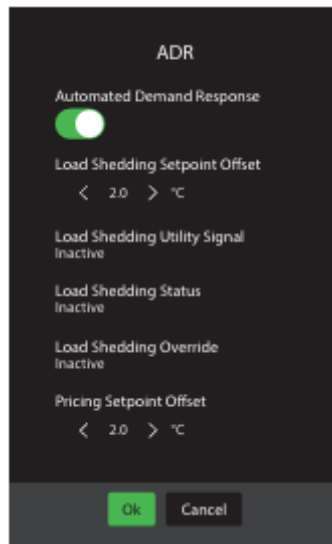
ADR

Automated Demand Response

Load Shedding Setpoint Offset

< 2.0 > °C

Load Shedding Utility Signal
Inactive

Load Shedding Status
Inactive

Load Shedding Override
Inactive

Pricing Setpoint Offset

< 2.0 > °C

Ok Cancel